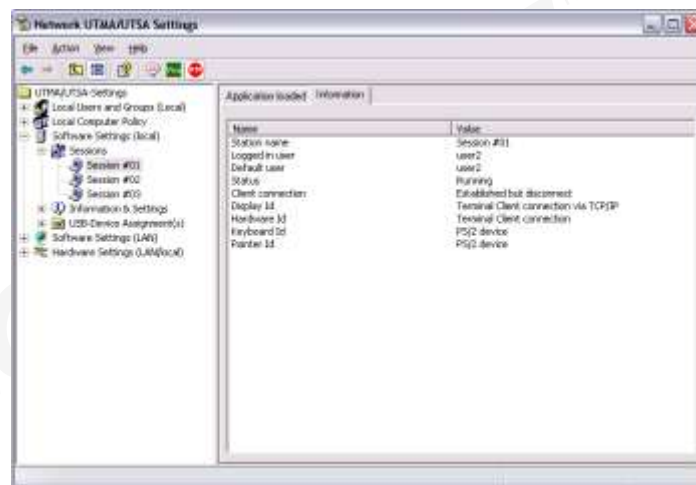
Network UTMA/UTSA Settings

File Action View Help

UTMA/UTSA-Settings
Local Users and Groups (Local)
Local Computer Policy
Software Settings (local)
Sessions
Session #01
Session #02
Session #03
Information & Settings
USB-Device Assignment(s)
Software Settings (LAN)
Hardware Settings (LAN/local)

Application loaded | Information

| Name | Value |
|---|---|
| Station name | Session #01 |
| Logged in user | user2 |
| Default user | user2 |
| Status | Running |
| Client connection | Established but disconnect |
| Display Id | Terminal Client connection via TCP/IP |
| Hardware Id | Terminal Client connection |
| Keyboard Id | PS/2 device |
| Pointer Id | PS/2 device |